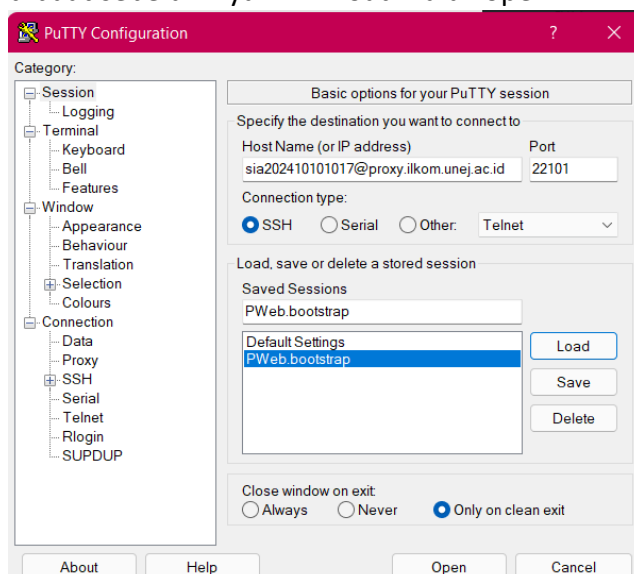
PuTTY Configuration

?

Category:

Session
Logging
Terminal
Keyboard
Bell
Features
Window
Appearance
Behaviour
Translation
Selection
Colours
Connection
Data
Proxy
SSH
Serial
Telnet
Rlogin
SUPDUP

Basic options for your PuTTY session

Specify the destination you want to connect to

Host Name (or IP address)
sia202410101017@proxy.ilkom.unej.ac.id

Port
22101

Connection type:
SSH Serial Other: Telnet

Load, save or delete a stored session

Saved Sessions
PWeb.bootstrap

Default Settings
PWeb.bootstrap

Load
Save
Delete

Close window on exit:
Always Never Only on clean exit

About Help Open Cancel